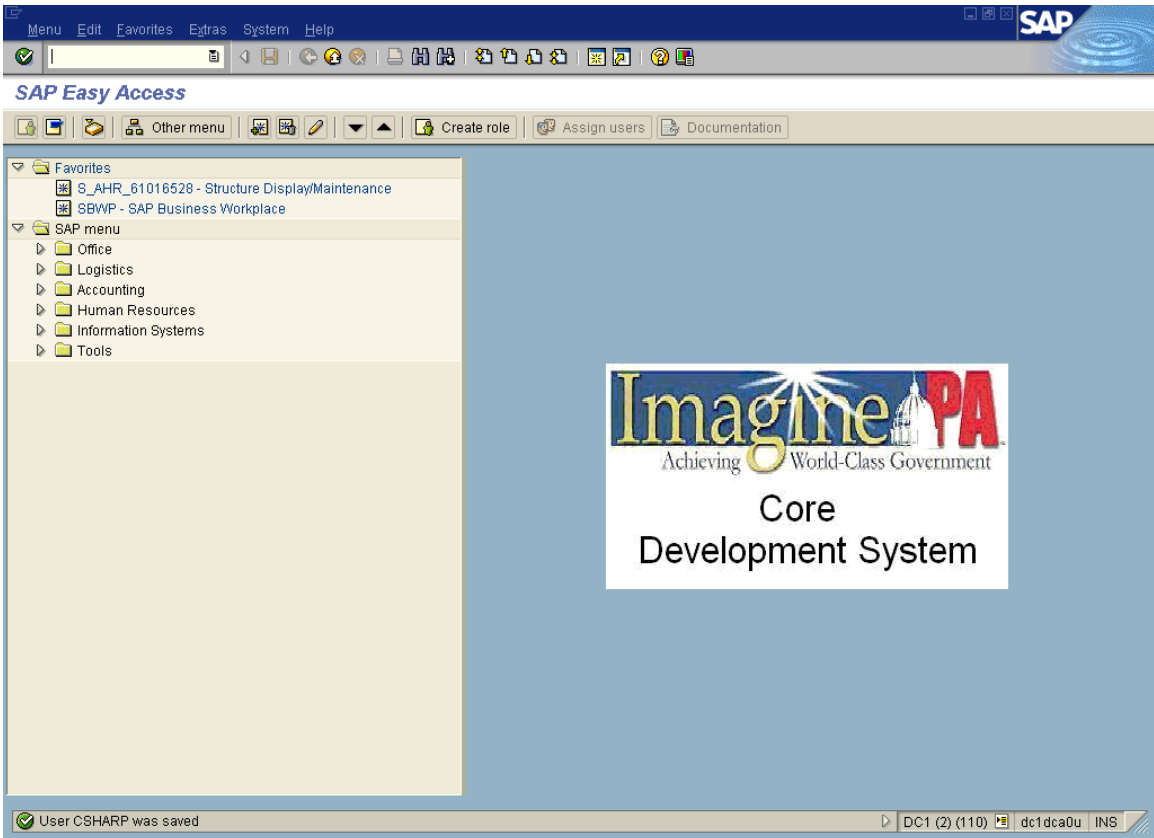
Menu Edit Favorites Extras System Help

SAP

SAP Easy Access

Other menu Create role Assign users Documentation

Favorites
S_AHR_61016528 - Structure Display/Maintenance
SBWP - SAP Business Workplace
SAP menu
Office
Logistics
Accounting
Human Resources
Information Systems
Tools

Imagine PA
Achieving World-Class Government
Core
Development System

User CSHARP was saved

DC1 (2) (110) dc1dca0u INS